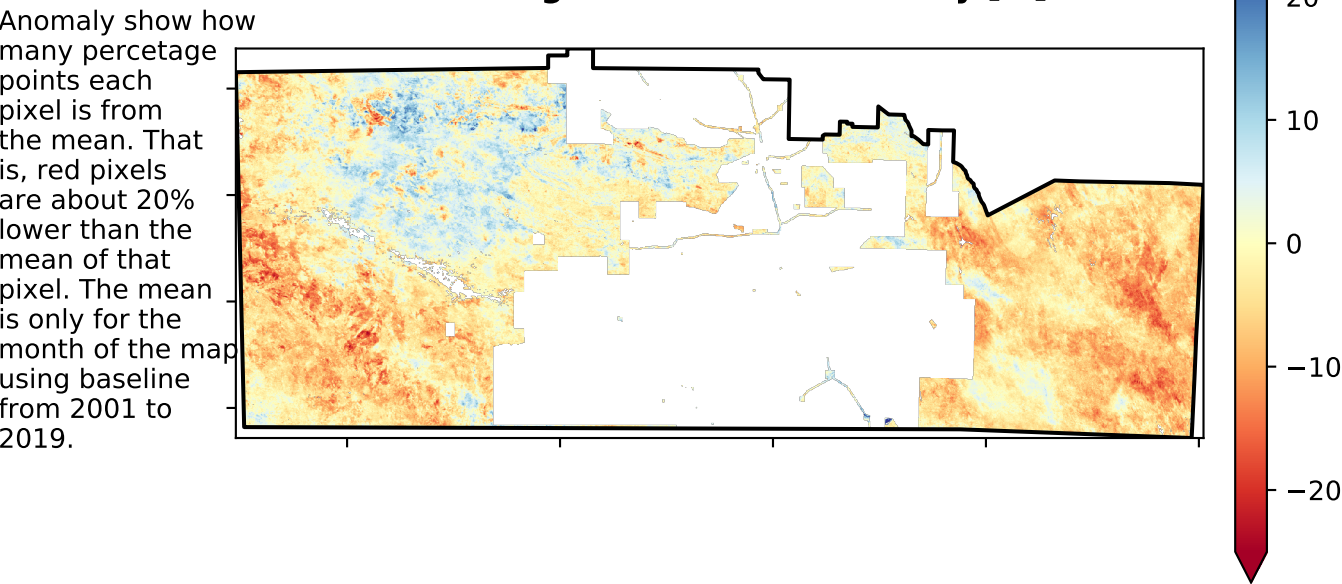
Anomaly show how many percetage points each pixel is from the mean. That is, red pixels are about 20% lower than the mean of that pixel. The mean is only for the month of the map using baseline from 2001 to 2019.

20
10
0
−10
−20